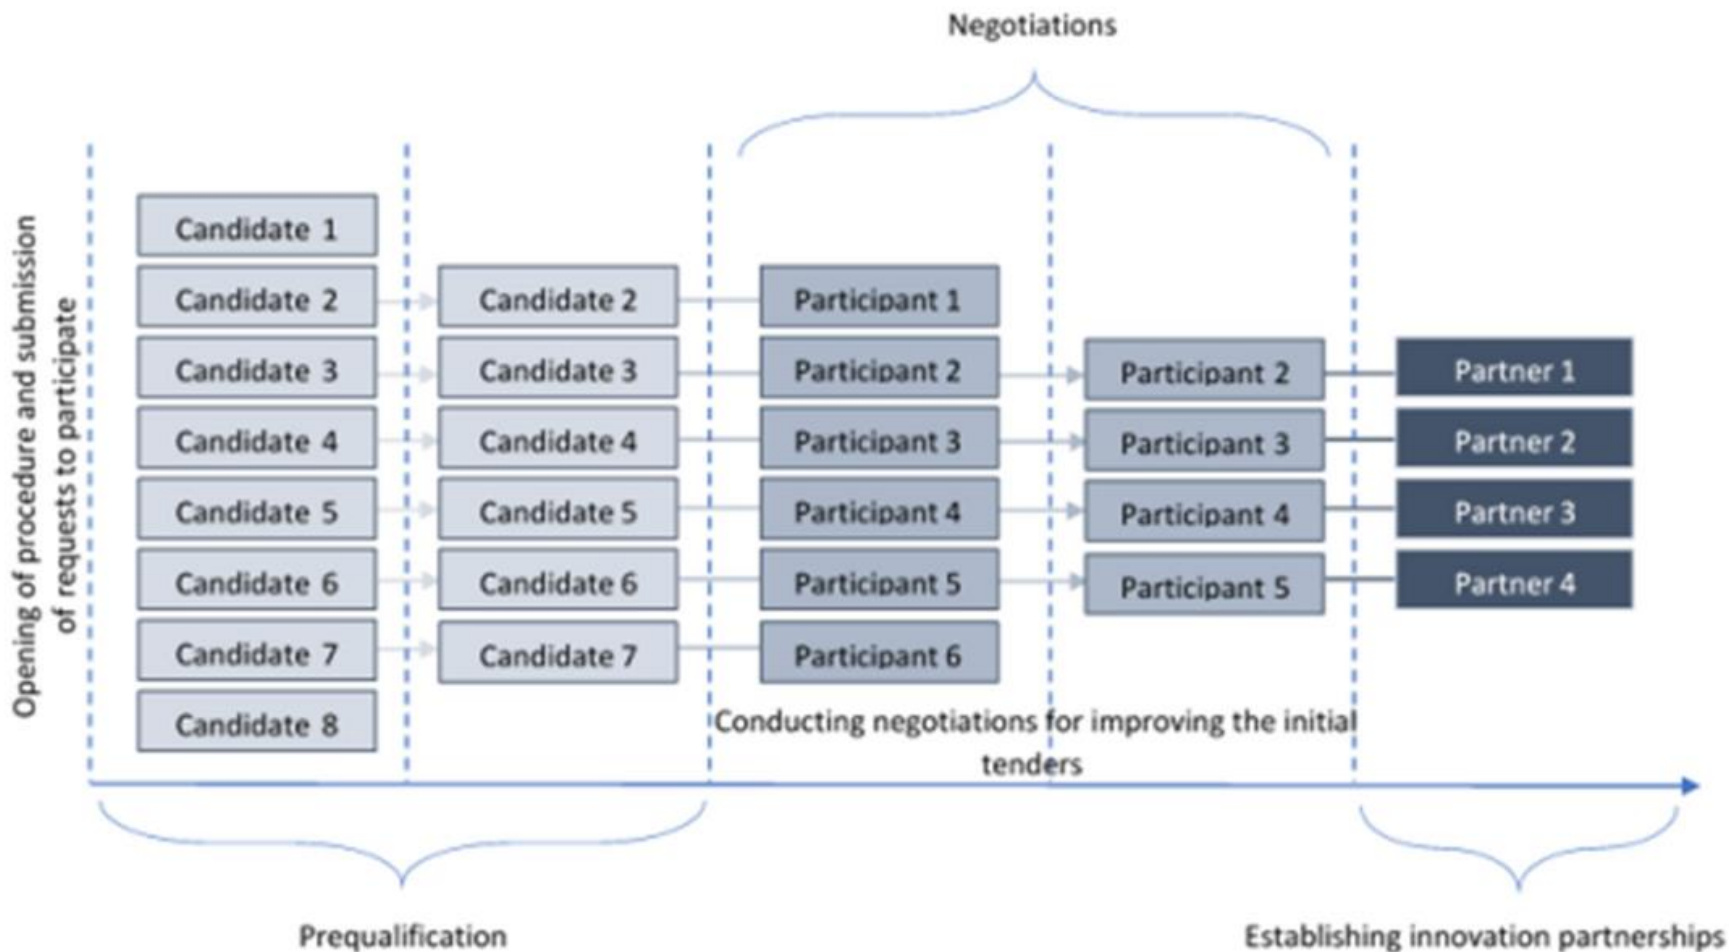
Negotiations

Opening of procedure and submission of requests to participate

Candidate 1
Candidate 2
Candidate 3
Candidate 4
Candidate 5
Candidate 6
Candidate 7
Candidate 8

Candidate 2
Candidate 3
Candidate 4
Candidate 5
Candidate 6
Candidate 7

Participant 1
Participant 2
Participant 3
Participant 4
Participant 5
Participant 6

Participant 2
Participant 3
Participant 4
Participant 5

Partner 1
Partner 2
Partner 3
Partner 4

Conducting negotiations for improving the initial tenders

Prequalification

Establishing innovation partnerships